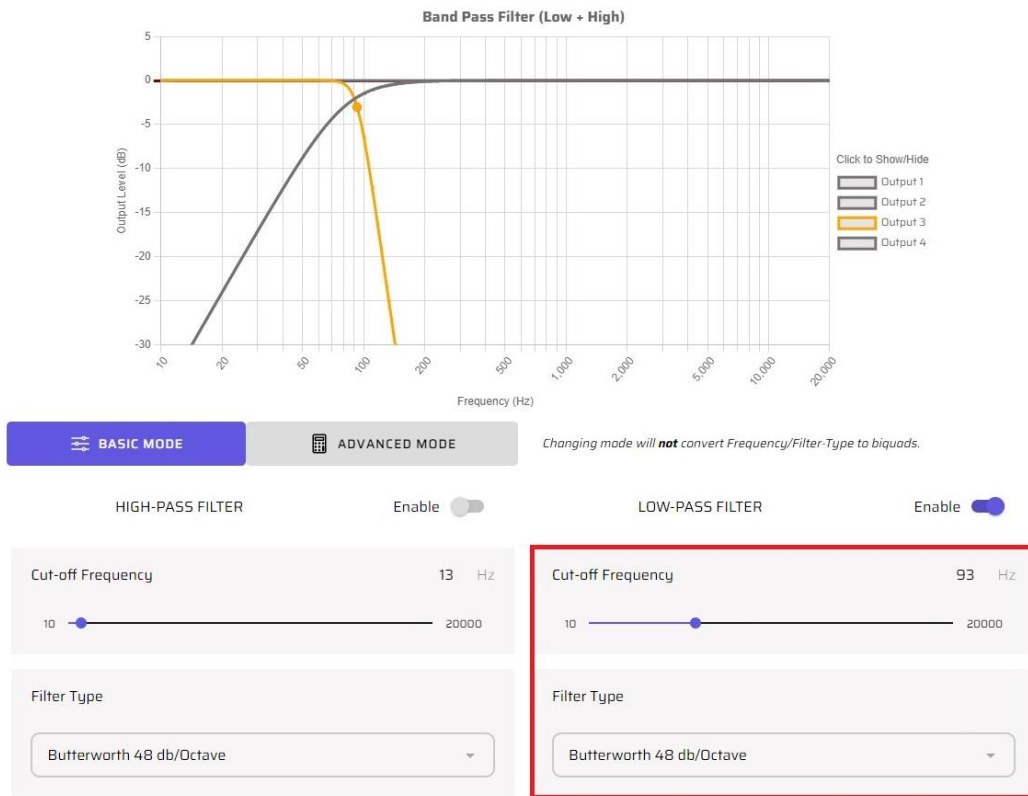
Band Pass Filter (Low + High)

Output Level (dB)

5
0
-5
-10
-15
-20
-25
-30

10 20 50 100 200 500 1,000 2,000 5,000 10,000 20,000

Frequency (Hz)

Click to Show/Hide
Output 1
Output 2
Output 3
Output 4

BASIC MODE
ADVANCED MODE

Changing mode will **not** convert Frequency/Filter-Type to biquads.

HIGH-PASS FILTER
Enable

LOW-PASS FILTER
Enable

Cut-off Frequency 13 Hz
10 20000

Filter Type
Butterworth 48 db/Octave

Cut-off Frequency 93 Hz
10 20000

Filter Type
Butterworth 48 db/Octave